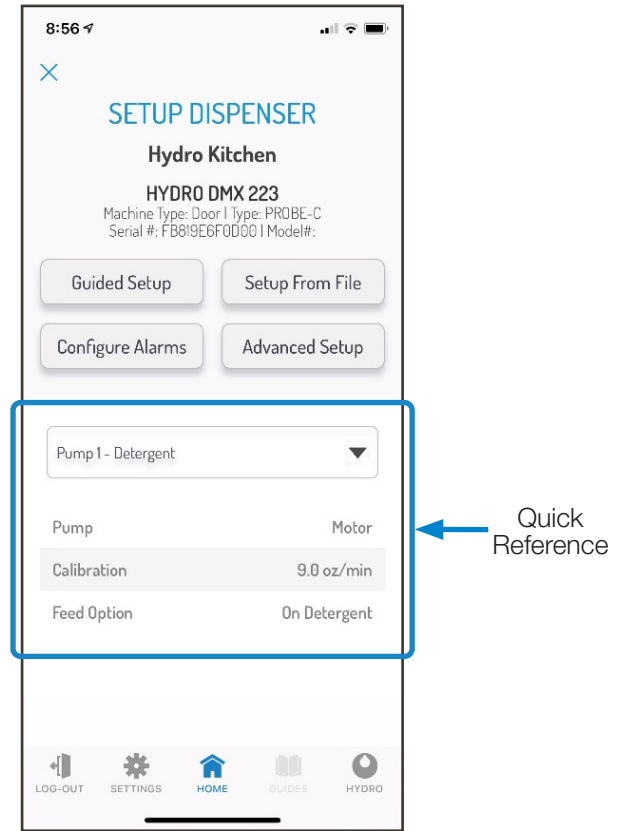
8:56

×

SETUP DISPENSER

Hydro Kitchen

HYDRO DMX 223
Machine Type: Door | Type: PROBE-C
Serial #: FB819E6F0D00 | Model#:

Guided Setup

Setup From File

Configure Alarms

Advanced Setup

Pump 1 - Detergent

| Pump | Motor |
|---|---|
| Calibration | 9.0 oz/min |
| Feed Option | On Detergent |

Quick Reference

LOG-OUT SETTINGS HOME GUIDES HYDRO